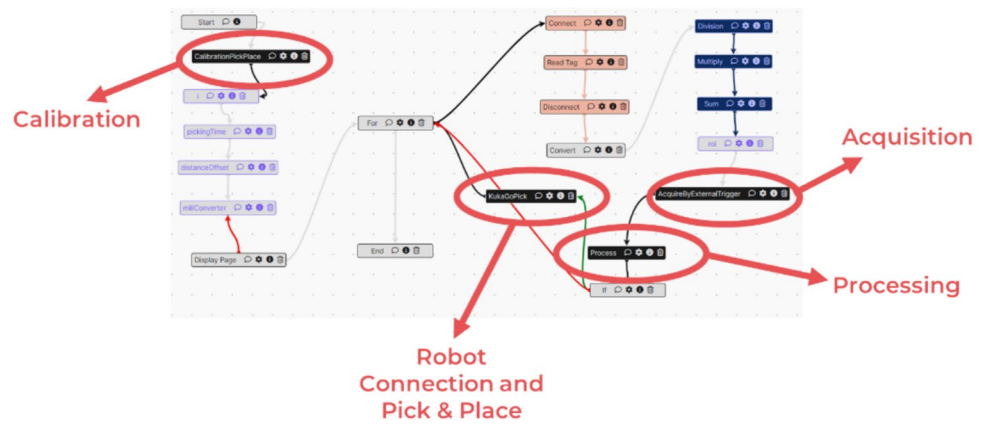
Start

CalibrationPickPlace

i

pickingTime

distanceOffset

milliConverter

Display Page

For

End

Connect

Read Tag

Disconnect

Convert

KukaGoPick

Division

Multiply

Sum

roi

AcquireByExternalTrigger

Process

If

Calibration

Acquisition

Processing

Robot Connection and Pick & Place